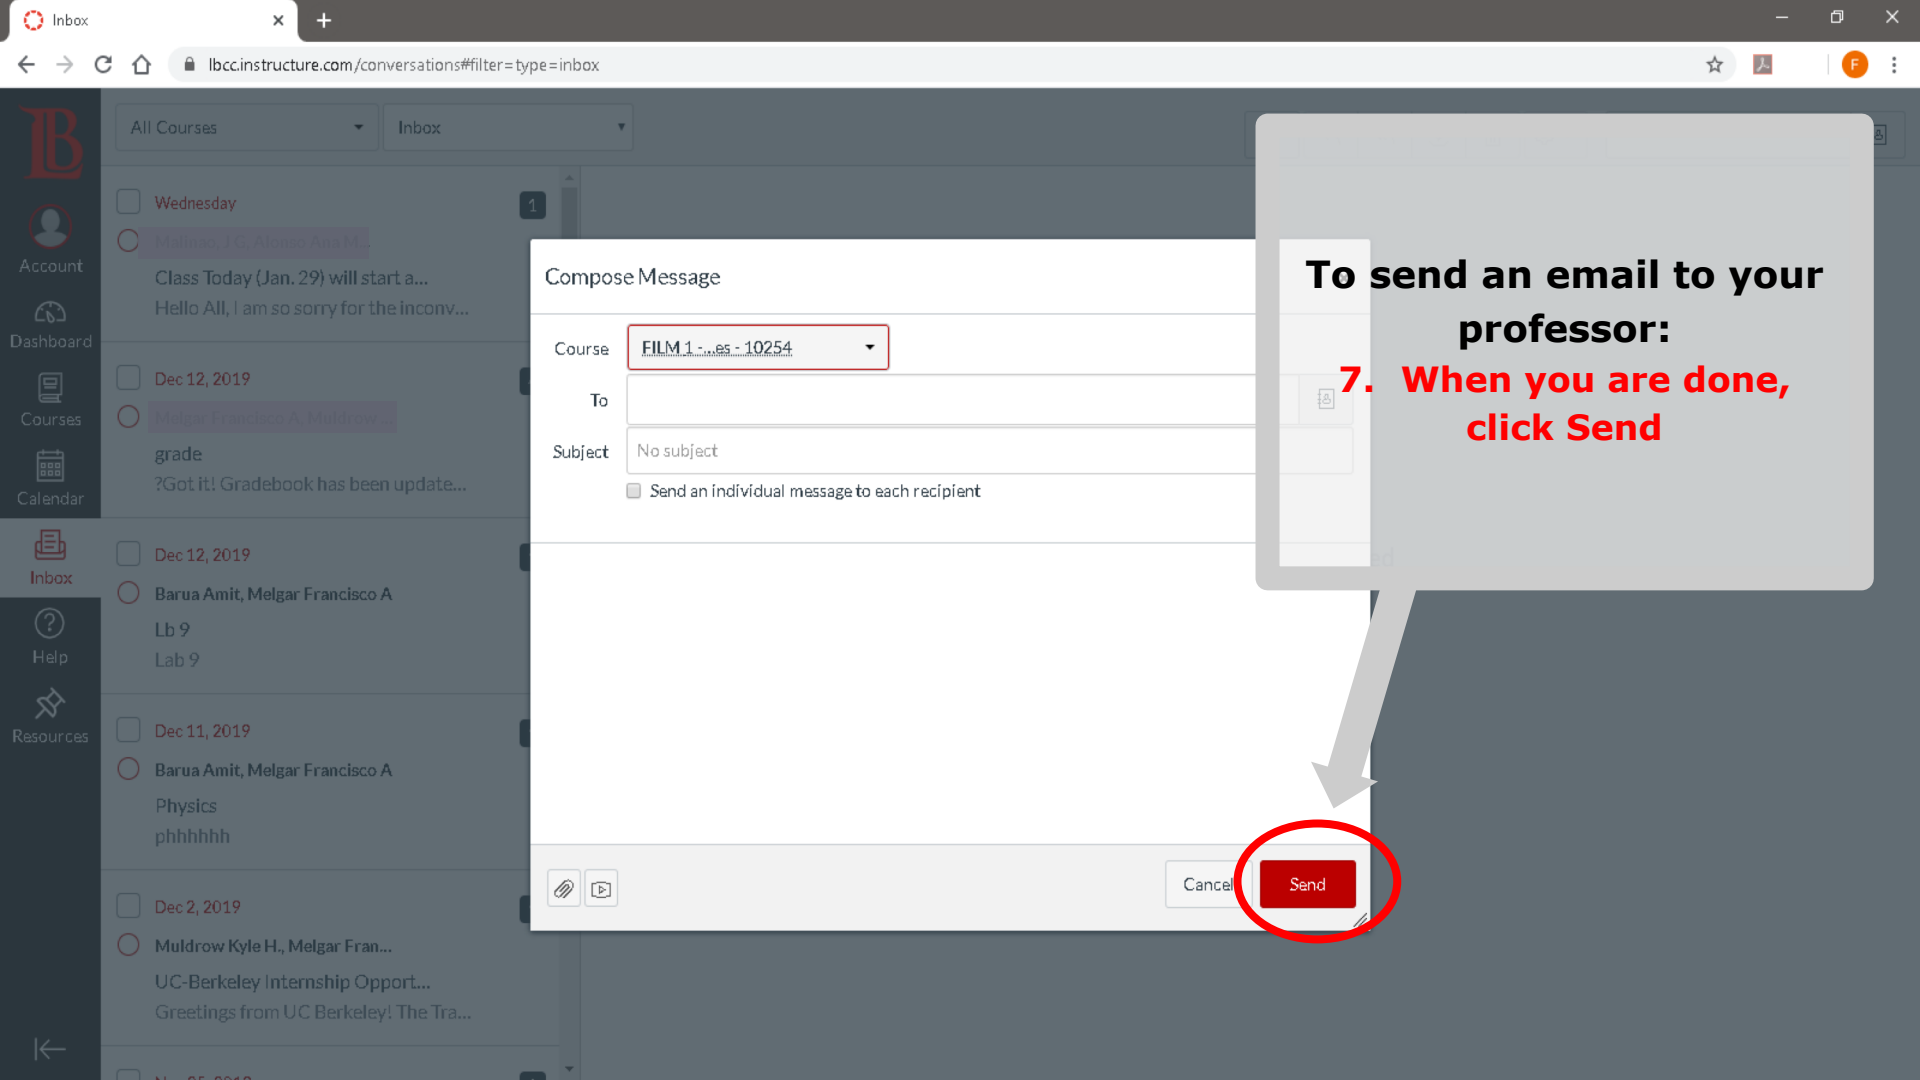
Inbox

lbcc.instructure.com/conversations#filter=type=inbox

F

Account

Dashboard

Courses

Calendar

Inbox

Help

Resources

All Courses

Inbox

Wednesday

1

Malinao, J G, Alonzo Ana M...

Class Today (Jan. 29) will start a...

Hello All, I am so sorry for the inconv...

Dec 12, 2019

Melgar Francisco A, Muldrow...

grade

?Got it! Gradebook has been update...

Dec 12, 2019

Barua Amit, Melgar Francisco A

Lb 9

Lab 9

Dec 11, 2019

Barua Amit, Melgar Francisco A

Physics

phhhhhh

Dec 2, 2019

Muldrow Kyle H., Melgar Fran...

UC-Berkeley Internship Opport...

Greetings from UC Berkeley! The Tra...

Compose Message

Course

FILM 1 -...es - 10254

To

Subject

No subject

Send an individual message to each recipient

Cancel

Send

To send an email to your professor:

7. When you are done, click Send